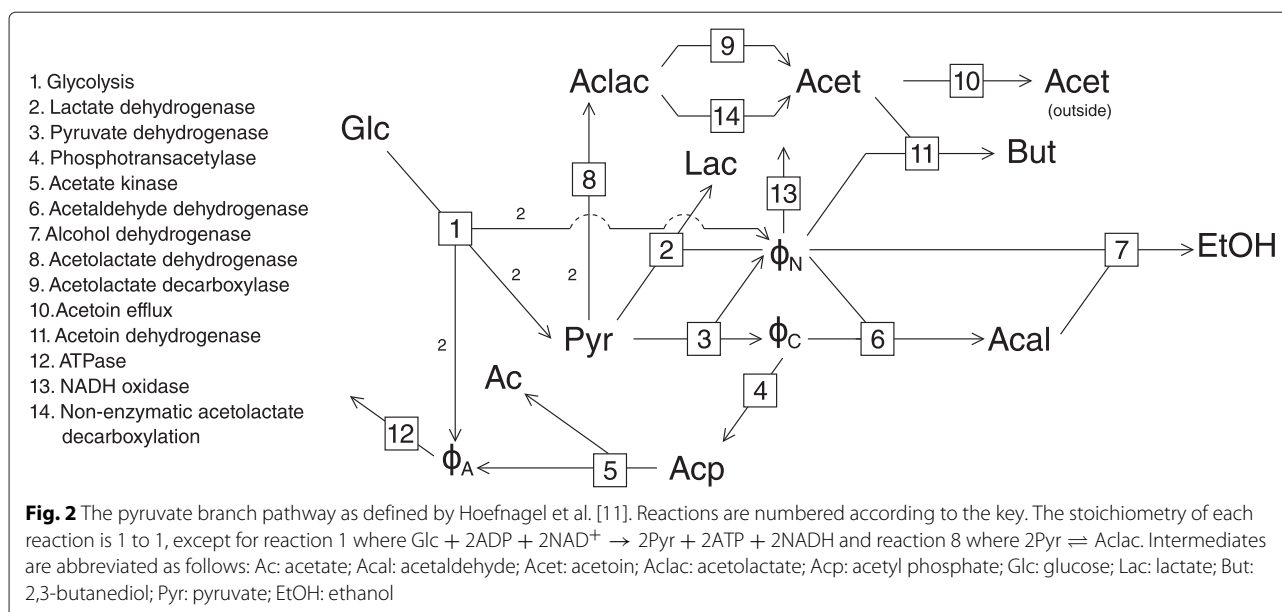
1. Glycolysis
2. Lactate dehydrogenase
3. Pyruvate dehydrogenase
4. Phosphotransacetylase
5. Acetate kinase
6. Acetaldehyde dehydrogenase
7. Alcohol dehydrogenase
8. Acetolactate dehydrogenase
9. Acetolactate decarboxylase
10. Acetoin efflux
11. Acetoin dehydrogenase
12. ATPase
13. NADH oxidase
14. Non-enzymatic acetolactate decarboxylation

Aclac
9
14
Acet
10
Acet
(outside)
Glc
8
Lac
13
11
But
1
2
2
$\phi_N$
7
EtOH
2
2
Pyr
3
$\phi_C$
6
Acal
2
Ac
4
12
$\phi_A$
5
Acp

**Fig. 2** The pyruvate branch pathway as defined by Hoefnagel et al. [11]. Reactions are numbered according to the key. The stoichiometry of each reaction is 1 to 1, except for reaction 1 where Glc + 2ADP + 2NAD$^+$ $\rightarrow$ 2Pyr + 2ATP + 2NADH and reaction 8 where 2Pyr $\rightleftharpoons$ Aclac. Intermediates are abbreviated as follows: Ac: acetate; Acal: acetaldehyde; Acet: acetoin; Aclac: acetolactate; Acp: acetyl phosphate; Glc: glucose; Lac: lactate; But: 2,3-butanediol; Pyr: pyruvate; EtOH: ethanol